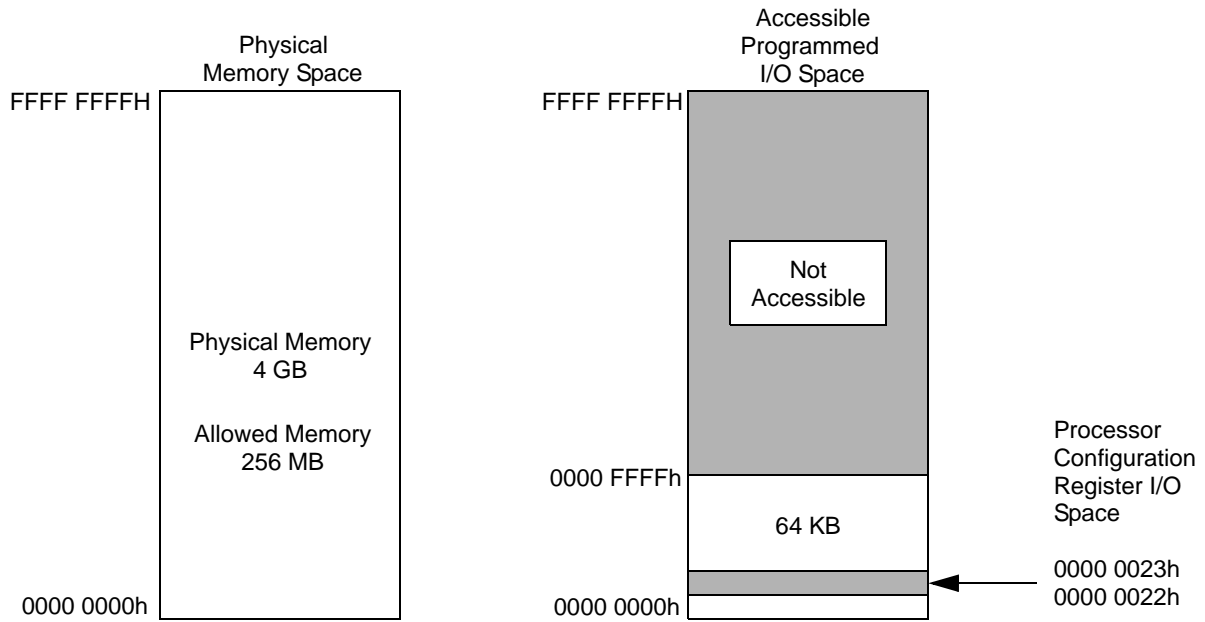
Physical Memory Space

FFFF FFFFH

Physical Memory
4 GB

Allowed Memory
256 MB

0000 0000h

Accessible Programmed I/O Space

FFFF FFFFH

Not Accessible

0000 FFFFh

64 KB

0000 0000h

Processor Configuration Register I/O Space

0000 0023h
0000 0022h